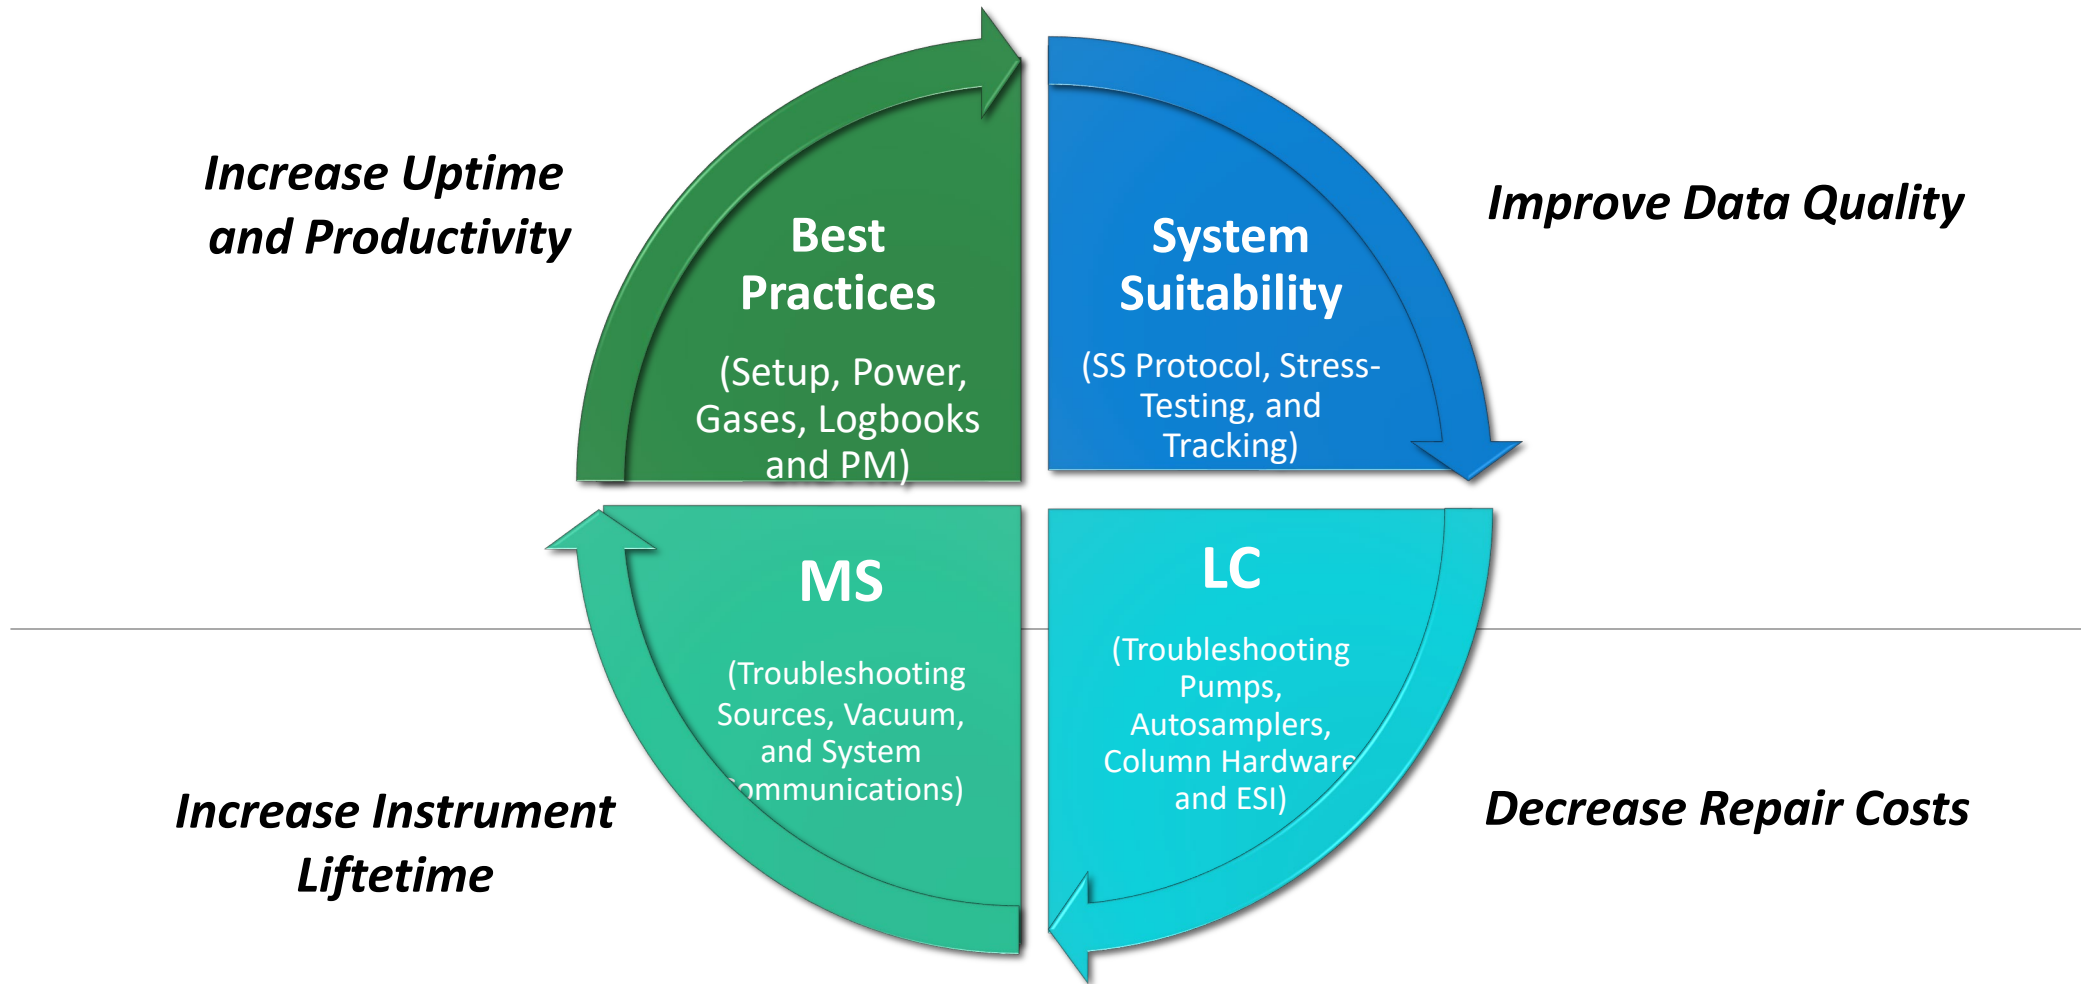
Increase Uptime and Productivity

Best Practices

(Setup, Power, Gases, Logbooks and PM)

System Suitability

(SS Protocol, Stress-Testing, and Tracking)

Improve Data Quality

MS

(Troubleshooting Sources, Vacuum, and System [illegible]ommunications)

LC

(Troubleshooting Pumps, Autosamplers, Column Hardware and ESI)

Increase Instrument Liftetime

Decrease Repair Costs